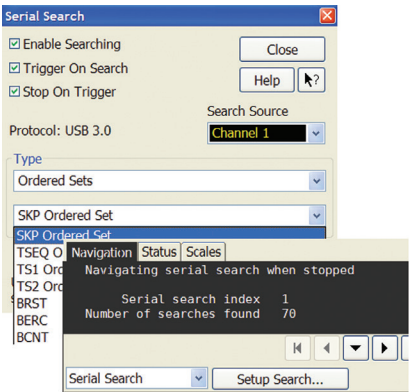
Serial Search

☑ Enable Searching
☑ Trigger On Search
☑ Stop On Trigger

Close

Help ?

Search Source

Protocol: USB 3.0

Channel 1

Type

Ordered Sets

SKP Ordered Set

SKP Ordered Set
TSEQ O
TS1 Ord
TS2 Ord
BRST
BERC
BCNT

Navigation Status Scales

Navigating serial search when stopped

Serial search index 1
Number of searches found 70

Serial Search

Setup Search...